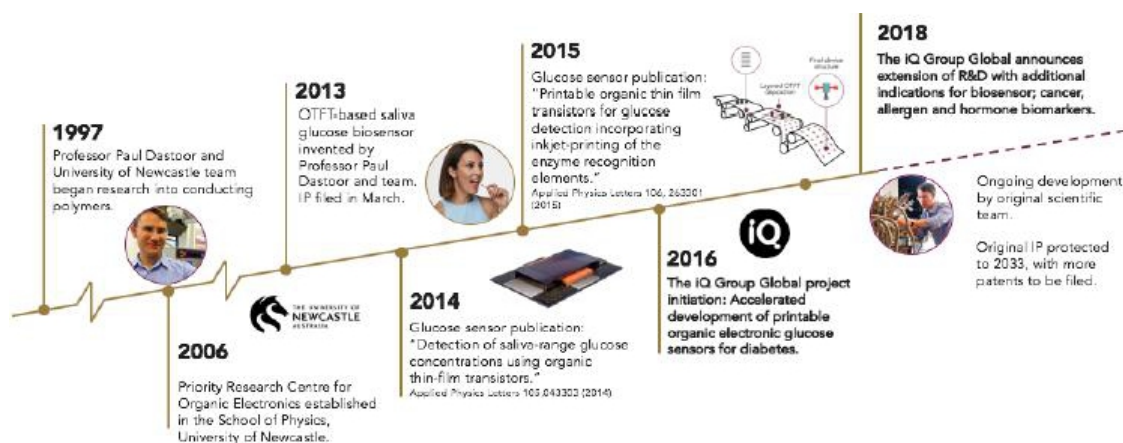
1997

Professor Paul Dastoor and University of Newcastle team began research into conducting polymers.

2006

Priority Research Centre for Organic Electronics established in the School of Physics, University of Newcastle.

THE UNIVERSITY OF NEWCASTLE AUSTRALIA

2013

OTFT-based saliva glucose biosensor invented by Professor Paul Dastoor and team. IP filed in March.

2014

Glucose sensor publication: "Detection of saliva-range glucose concentrations using organic thin-film transistors."
Applied Physics Letters 105,043303 (2014)

2015

Glucose sensor publication: "Printable organic thin film transistors for glucose detection incorporating inkjet-printing of the enzyme recognition elements."
Applied Physics Letters 106, 263301 (2015)

Layered OTFT deposition

Final device structure

iQ

2016

The iQ Group Global project initiation: Accelerated development of printable organic electronic glucose sensors for diabetes.

2018

The iQ Group Global announces extension of R&D with additional indications for biosensor; cancer, allergen and hormone biomarkers.

Ongoing development by original scientific team.

Original IP protected to 2033, with more patents to be filed.